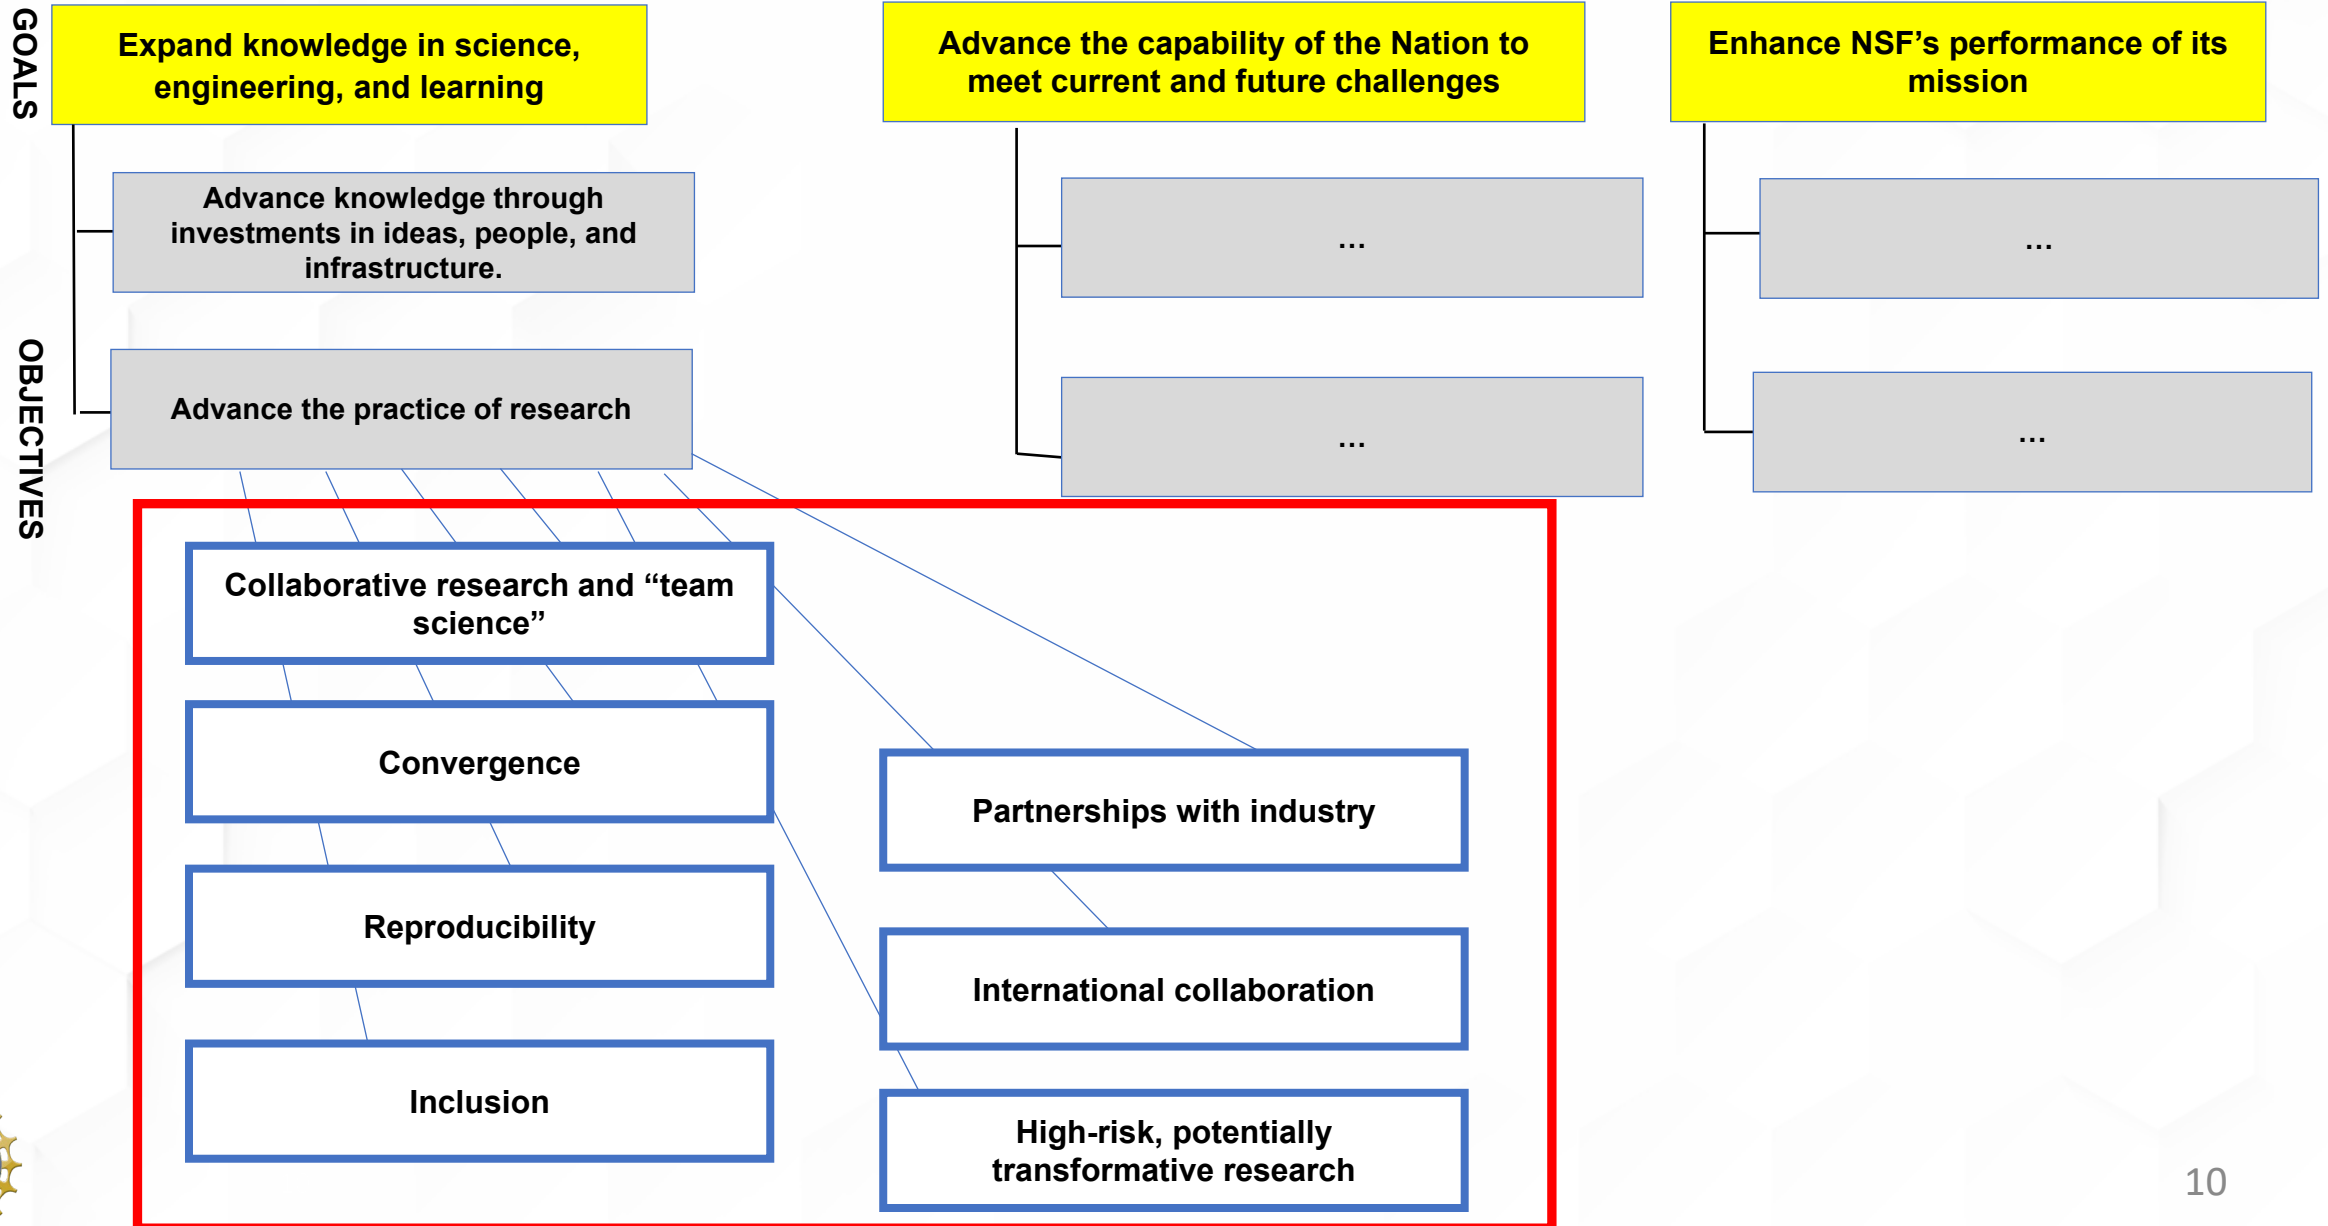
GOALS

Expand knowledge in science, engineering, and learning

Advance the capability of the Nation to meet current and future challenges

Enhance NSF’s performance of its mission

OBJECTIVES

Advance knowledge through investments in ideas, people, and infrastructure.

Advance the practice of research

...

...

...

...

Collaborative research and “team science”

Convergence

Reproducibility

Inclusion

Partnerships with industry

International collaboration

High-risk, potentially transformative research

10